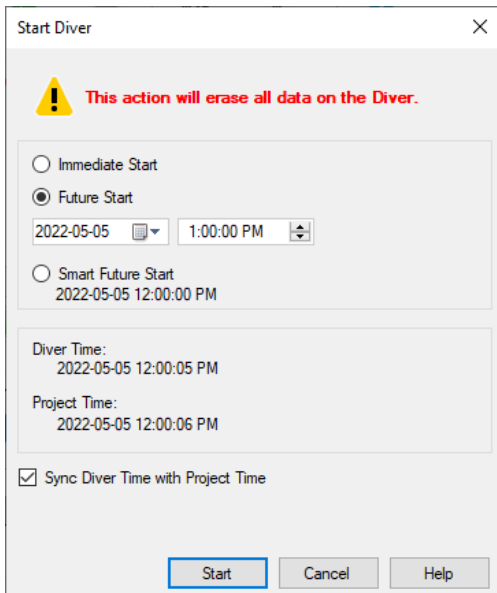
Start Diver

This action will erase all data on the Diver.

Immediate Start

Future Start

2022-05-05 1:00:00 PM

Smart Future Start
2022-05-05 12:00:00 PM

Diver Time:
2022-05-05 12:00:05 PM

Project Time:
2022-05-05 12:00:06 PM

Sync Diver Time with Project Time

Start Cancel Help